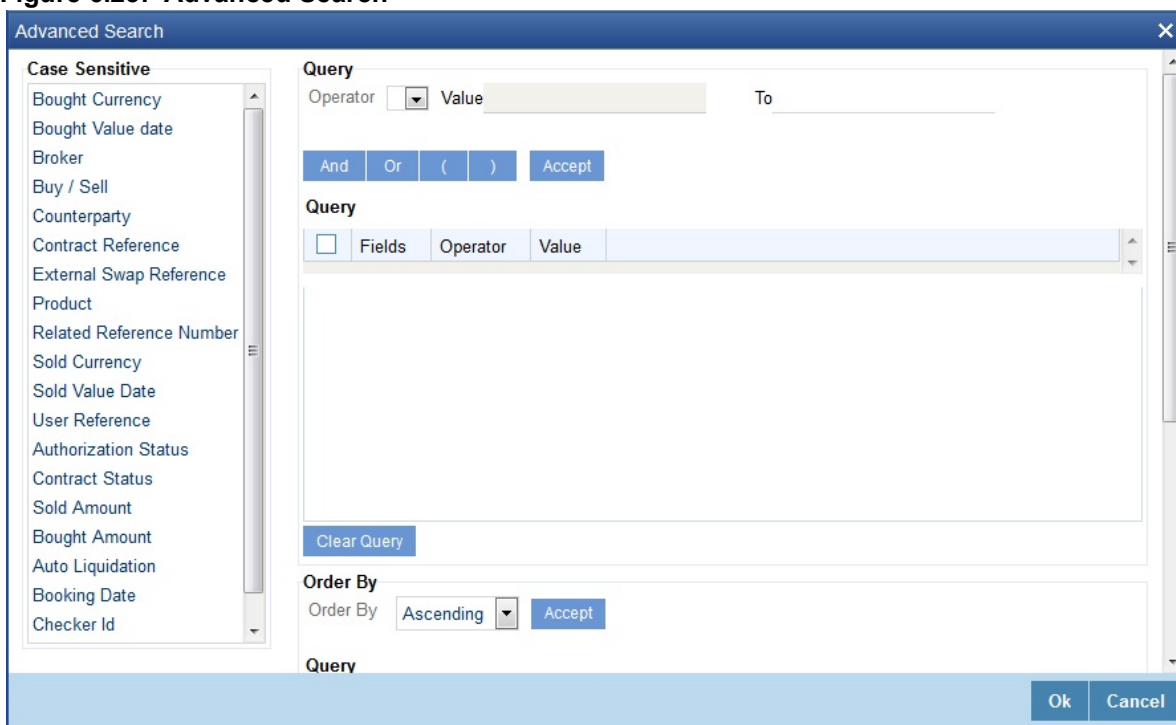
Figure 3.20: Advanced Search

Advanced Search

Case Sensitive

Bought Currency
Bought Value date
Broker
Buy / Sell
Counterparty
Contract Reference
External Swap Reference
Product
Related Reference Number
Sold Currency
Sold Value Date
User Reference
Authorization Status
Contract Status
Sold Amount
Bought Amount
Auto Liquidation
Booking Date
Checker Id

Query

Operator Value To

And Or ( ) Accept

Query

| | Fields | Operator | Value |
|---|---|---|---|

Clear Query

Order By

Order By Ascending Accept

Query

Ok Cancel